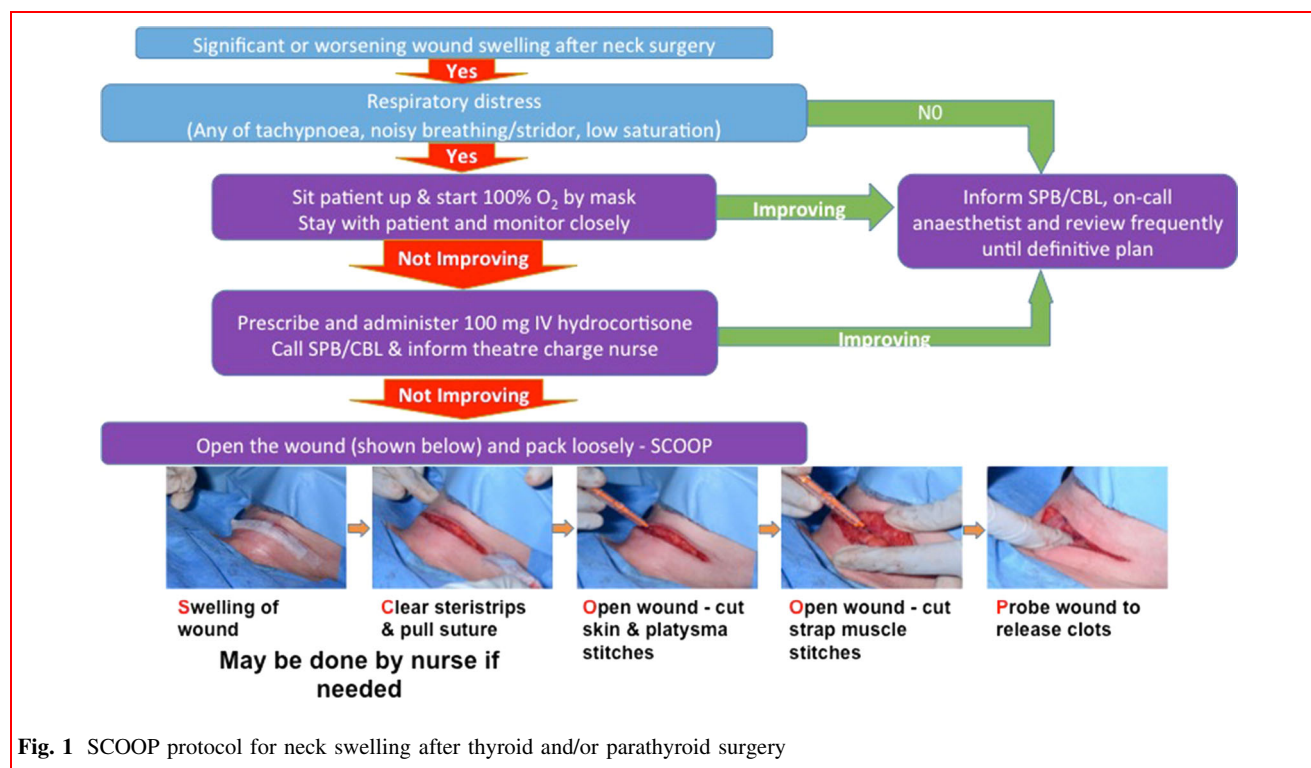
Significant or worsening wound swelling after neck surgery

Yes

Respiratory distress
(Any of tachypnoea, noisy breathing/stridor, low saturation)

N0

Yes

Sit patient up & start 100% $O_2$ by mask
Stay with patient and monitor closely

Improving

Inform SPB/CBL, on-call anaesthetist and review frequently until definitive plan

Not Improving

Prescribe and administer 100 mg IV hydrocortisone
Call SPB/CBL & inform theatre charge nurse

Improving

Not Improving

Open the wound (shown below) and pack loosely - SCOOP

Swelling of wound

Clear steristrips & pull suture

Open wound - cut skin & platysma stitches

Open wound - cut strap muscle stitches

Probe wound to release clots

May be done by nurse if needed

Fig. 1 SCOOP protocol for neck swelling after thyroid and/or parathyroid surgery